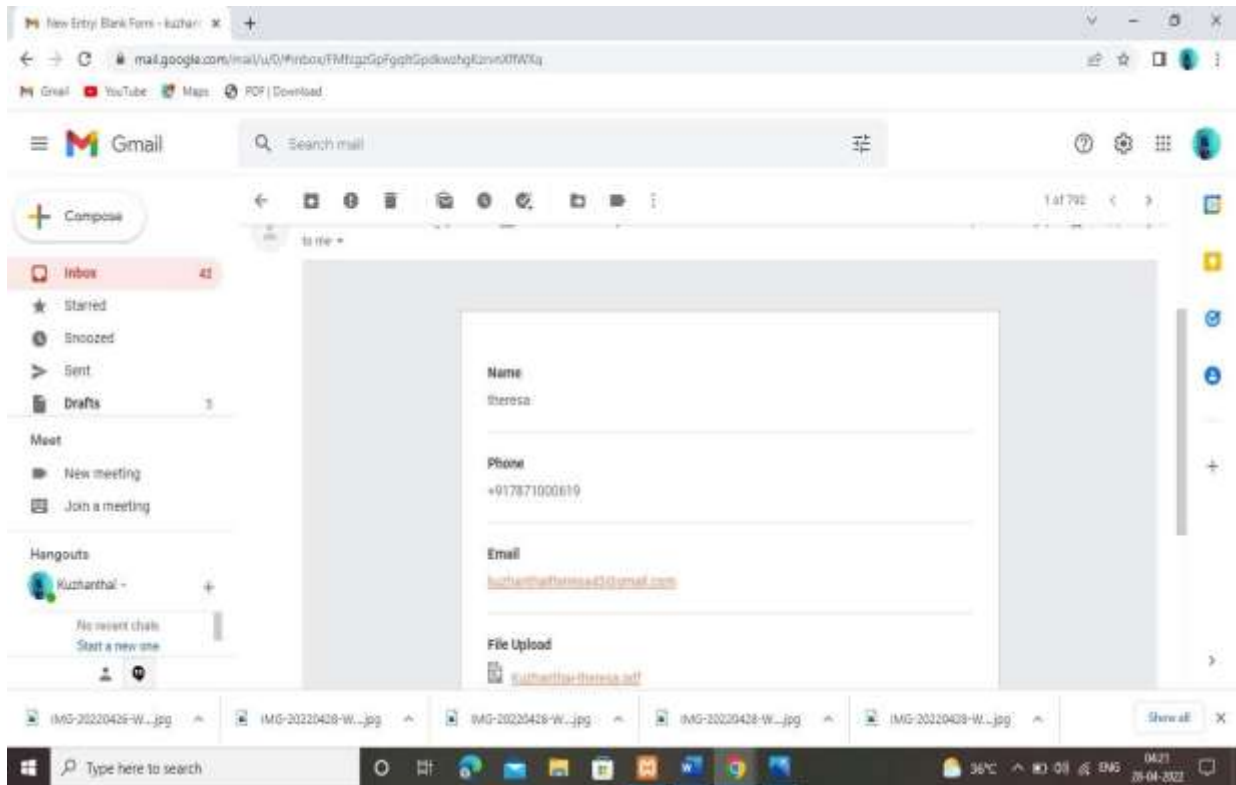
New Entry: Blank Form - kuzhan ×
mail.google.com/mail/u/0/#inbox/FMfcgzGpFgqhGpdkwshgKznvnXfWXq
Gmail YouTube Maps PDF | Download
Gmail
Search mail
Compose
Inbox 42
Starred
Snoozed
Sent
Drafts 3
Meet
New meeting
Join a meeting
Hangouts
Kuzhanthai -
No recent chats
Start a new one
1 of 792
to me
Name
theresa
Phone
+917871000619
Email
kuzhanthaitheresa45@gmail.com
File Upload
kuzhanthai-theresa.pdf
IMG-20220426-W....jpg
IMG-20220428-W....jpg
IMG-20220428-W....jpg
IMG-20220428-W....jpg
IMG-20220428-W....jpg
Show all
Type here to search
36°C ENG 04:21 28-04-2022